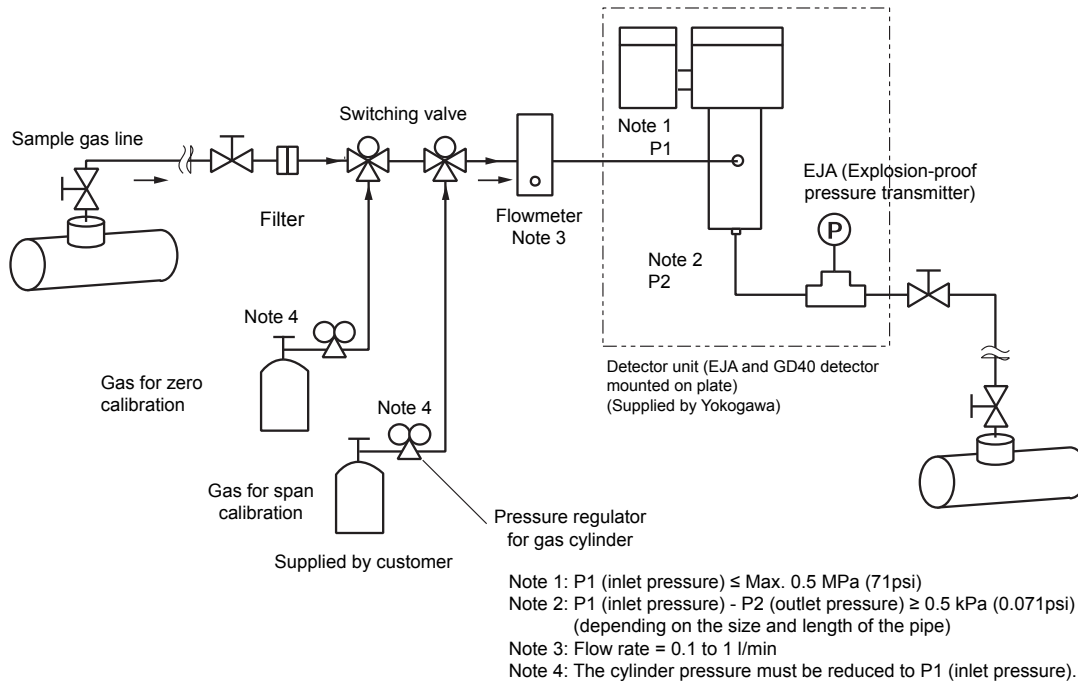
Sample gas line

Filter

Switching valve

Flowmeter
Note 3

Note 1
P1

EJA (Explosion-proof pressure transmitter)

P

Note 2
P2

Note 4

Gas for zero calibration

Note 4

Gas for span calibration

Supplied by customer

Pressure regulator for gas cylinder

Detector unit (EJA and GD40 detector mounted on plate)
(Supplied by Yokogawa)

Note 1: P1 (inlet pressure) ≤ Max. 0.5 MPa (71psi)
Note 2: P1 (inlet pressure) - P2 (outlet pressure) ≥ 0.5 kPa (0.071psi)
(depending on the size and length of the pipe)
Note 3: Flow rate = 0.1 to 1 l/min
Note 4: The cylinder pressure must be reduced to P1 (inlet pressure).